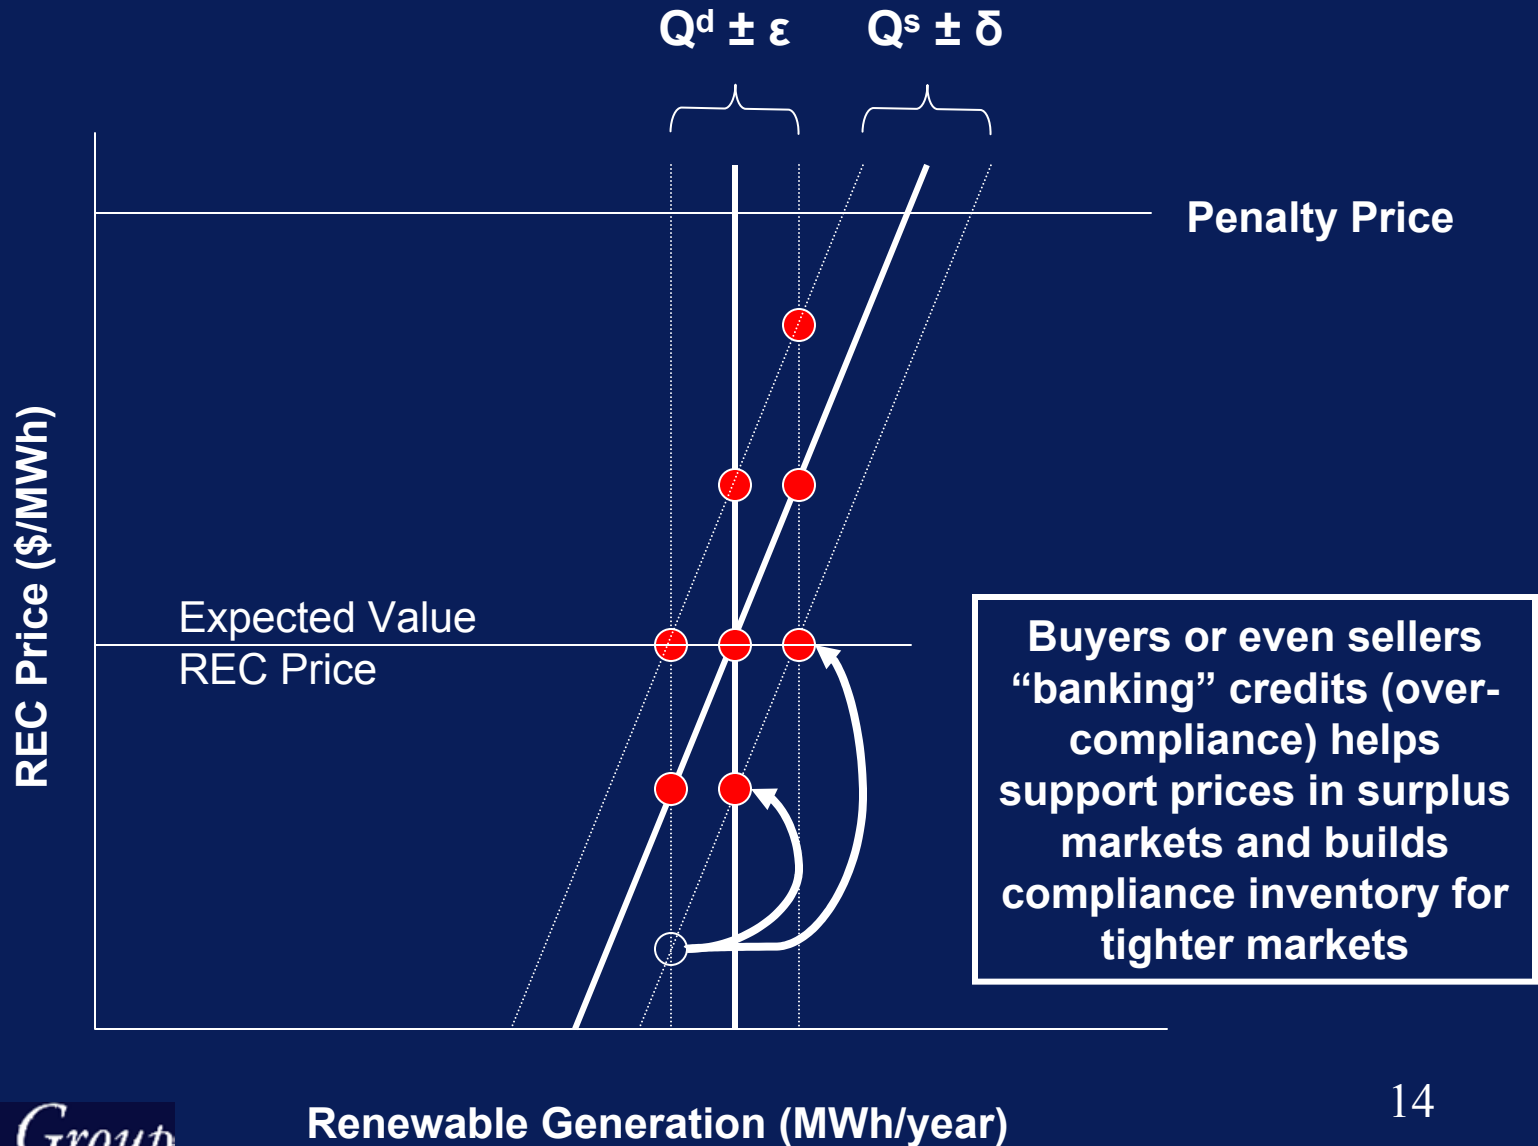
$Q^d \pm \varepsilon$ $Q^s \pm \delta$

Penalty Price

REC Price ($/MWh)

Expected Value REC Price

Buyers or even sellers “banking” credits (over-compliance) helps support prices in surplus markets and builds compliance inventory for tighter markets

Renewable Generation (MWh/year)

14

Group